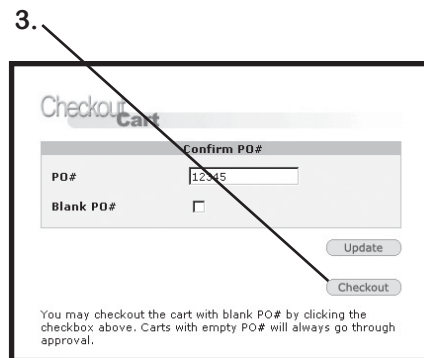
3.

Checkout Cart

| Confirm PO# | |
|---|---|
| PO# | 12345 |
| Blank PO# | ☐ |

Update

Checkout

You may checkout the cart with blank PO# by clicking the checkbox above. Carts with empty PO# will always go through approval.